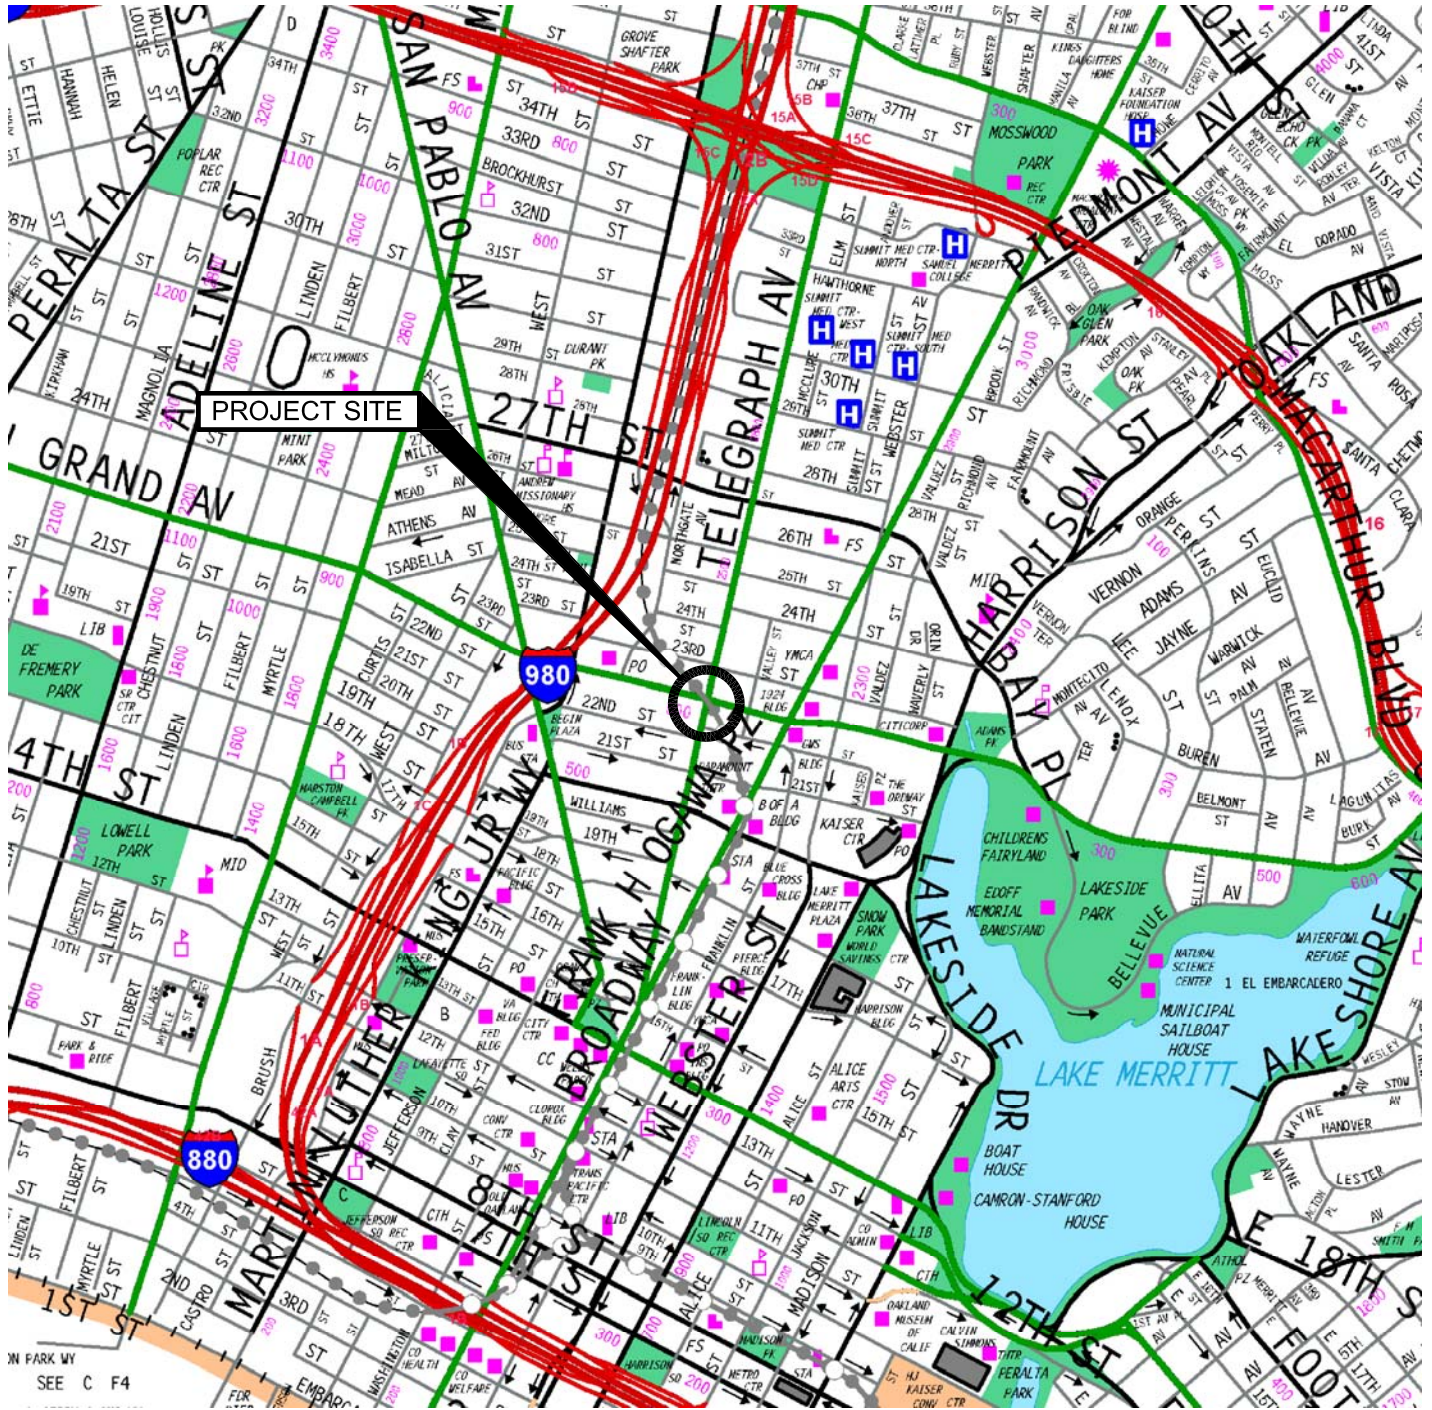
PROJECT SITE

SAN PABLO AV
TELEGRAPH AV
GRAND AV
27TH ST
PERALTA ST
ADELINE ST
PIEDMONT AV
HARRISON ST
OAKLAND AV
MACARTHUR BLVD
MARTIN LUTHER KING JR WY
BROADWAY
FRANKLIN
WEBSTER ST
LAKESIDE DR
LAKESHORE AV
BAY PL
12TH ST
E 18TH ST
14TH ST
1ST ST
EMBARCADERO
8TH ST

980
880

MOSSWOOD PARK
DE FREMERY PARK
LOWELL PARK
LAKESIDE PARK
LAKE MERRITT
CHILDRENS FAIRYLAND
EDOFF MEMORIAL BANDSTAND
NATURAL SCIENCE CENTER
1 EL EMBARCADERO
WATERFOWL REFUGE
MUNICIPAL SAILBOAT HOUSE
BOAT HOUSE
CAMRON-STANFORD HOUSE
PERALTA PARK
OAKLAND MUSEUM OF CALIF
KAISER CONV CTR
ALICE ARTS CTR
SNOW PARK
KAISER CTR
WORLD SAVINGS
MERRITT PLAZA
CITY CTR
FED BLDG
VA BLDG
CLOROX BLDG
TRANS PACIFIC CTR
LINCOLN SQ REC CTR
HARRISON SQ
MADISON PK
JEFFERSON SQ REC CTR
CO HEALTH CTR
CO WELFARE
CO ADMIN
LIB
PO
FS
STA
CHP
YMCA
GROVE SHAFTER PARK
POPLAR REC CTR
MCCLYMONDS HS
MINI PARK
ANDREW MISSIONARY HS
DURANT PK
SUMMIT MED CTR NORTH
SUMMIT MED CTR WEST
SUMMIT MED CTR SOUTH
SUMMIT MED CTR
SAMUEL MERRITT COLLEGE
KAISER FOUNDATION HOSP
KINGS DAUGHTERS HOME
FOR BLIND
OAK GLEN PARK
OAK PK
ADAMS PK
CITICORP
1924 BLDG
B OF A BLDG
BLUE CROSS BLDG
PACIFIC BLDG
HARRISON BLDG
FRANKLIN BLDG
PIERCE BLDG
PARAMOUNT
BEGIN PLAZA
MARSTON CAMPBELL PK
PRESERVATION PARK
PARK & RIDE
THE ORDWAY

SEE C F4